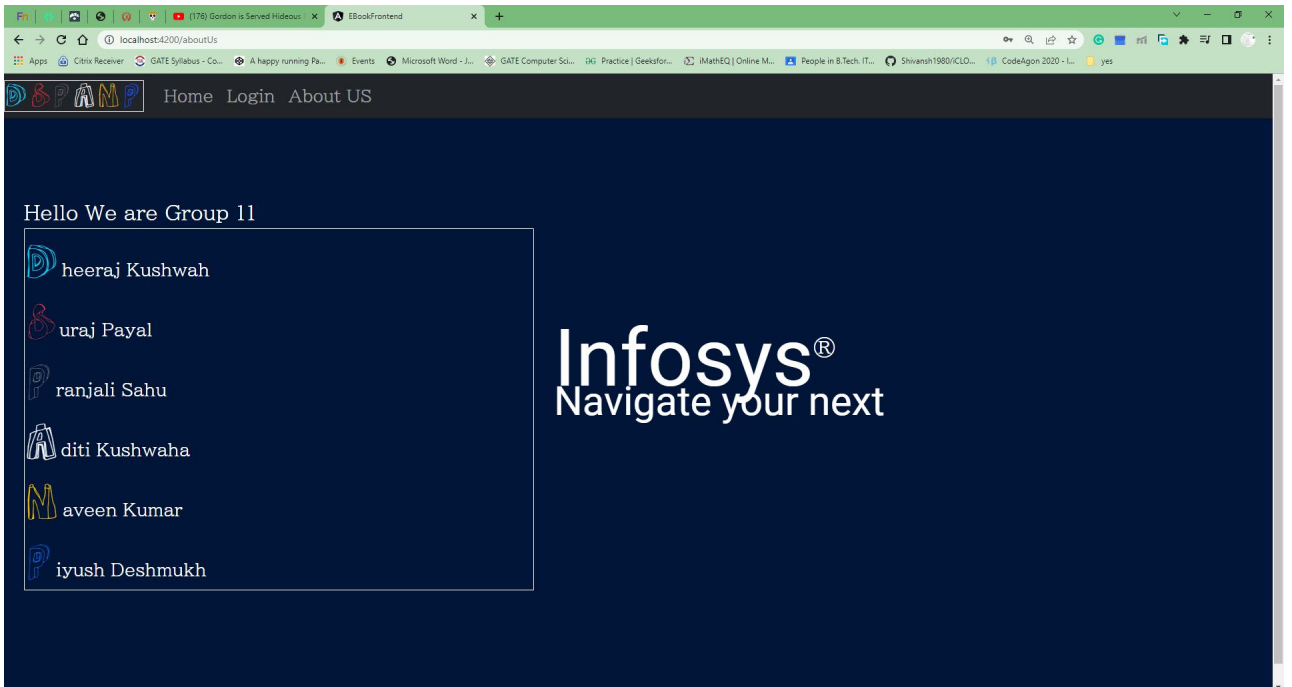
(176) Gordon is Served Hideous
EBookFrontend
localhost:4200/aboutUs
Apps Citrix Receiver GATE Syllabus - Co... A happy running Pa... Events Microsoft Word - J... GATE Computer Sci... Practice | Geeksfor... iMathEQ | Online M... People in B.Tech. IT... Shivansh1980/iCLO... CodeAgon 2020 - I... yes

DSPANP Home Login About US

Hello We are Group 11

Dheeraj Kushwah

Suraj Payal

Pranjali Sahu

Aditi Kushwaha

Naveen Kumar

Piyush Deshmukh

Infosys®
Navigate your next